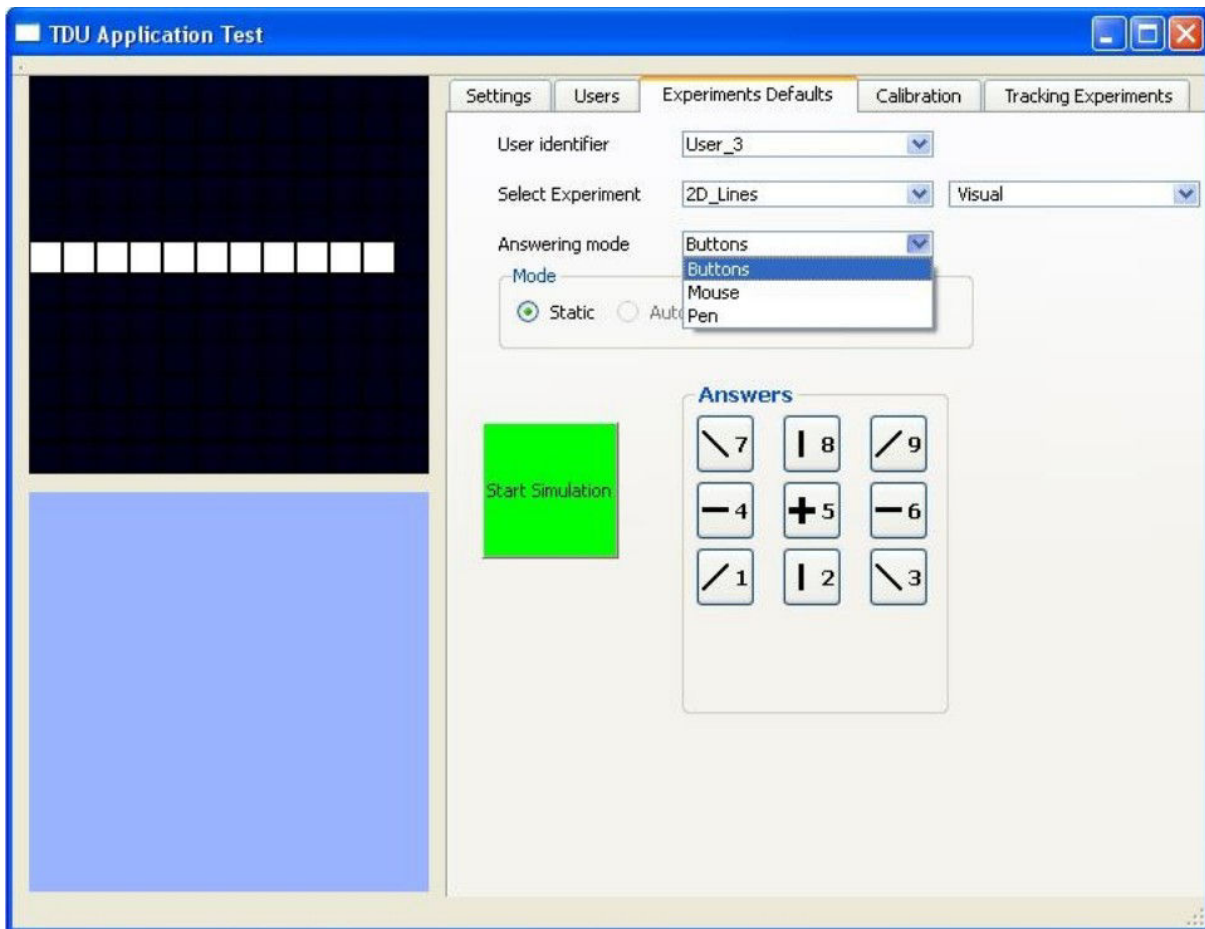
TDU Application Test

Settings
Users
Experiments Defaults
Calibration
Tracking Experiments

User identifier
User_3

Select Experiment
2D_Lines
Visual

Answering mode
Buttons
Buttons
Mouse
Pen

Mode
Static
Aut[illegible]

Start Simulation

Answers
7
8
9
4
5
6
1
2
3